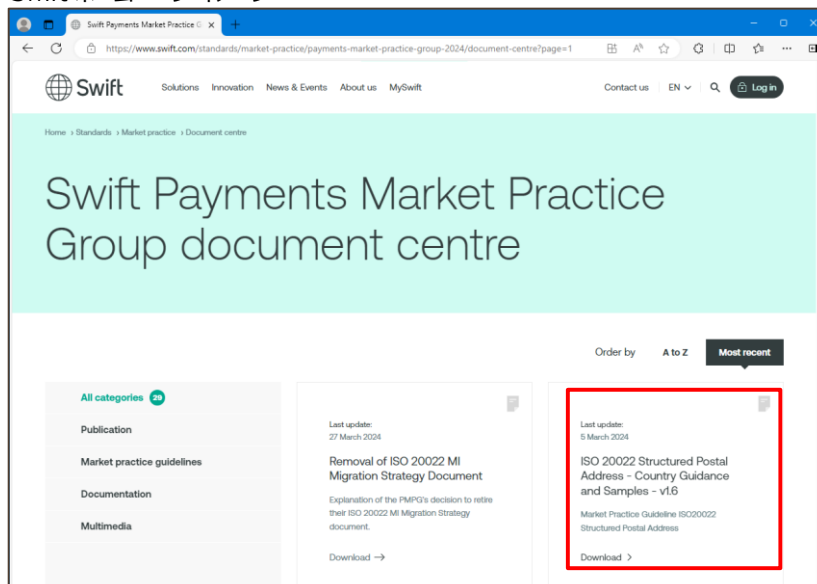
Swift Payments Market Practice G ×

https://www.swift.com/standards/market-practice/payments-market-practice-group-2024/document-centre?page=1

Swift

Solutions Innovation News & Events About us MySwift

Contact us EN Log in

Home › Standards › Market practice › Document centre

Swift Payments Market Practice Group document centre

Order by A to Z Most recent

All categories 29

Publication

Market practice guidelines

Documentation

Multimedia

Last update:
27 March 2024

Removal of ISO 20022 MI Migration Strategy Document

Explanation of the PMPG's decision to retire their ISO 20022 MI Migration Strategy document.

Download →

Last update:
5 March 2024

ISO 20022 Structured Postal Address - Country Guidance and Samples - v1.6

Market Practice Guideline ISO20022 Structured Postal Address

Download ›